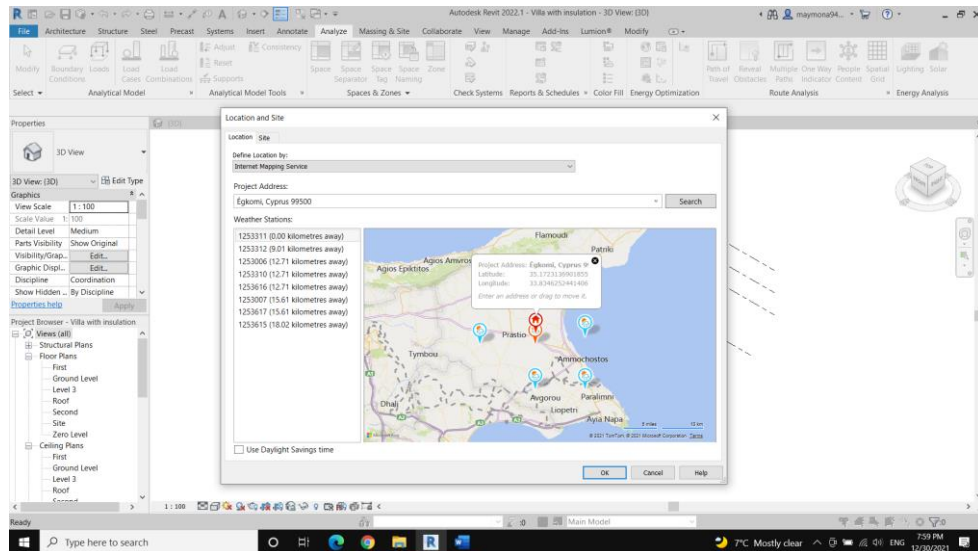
Autodesk Revit 2022.1 - Villa with insulation - 3D View: {3D}
maymona94...

File Architecture Structure Steel Precast Systems Insert Annotate Analyze Massing & Site Collaborate View Manage Add-Ins Lumion® Modify

Modify Boundary Conditions Loads Load Cases Load Combinations Adjust Reset Supports Consistency Space Space Separator Space Tag Space Naming Zone Path of Travel Reveal Obstacles Multiple Paths One Way Indicator People Content Spatial Grid Lighting Solar

Select Analytical Model Analytical Model Tools Spaces & Zones Check Systems Reports & Schedules Color Fill Energy Optimization Route Analysis Energy Analysis

Properties

3D View

3D View: {3D} Edit Type
Graphics
View Scale 1 : 100
Scale Value 1: 100
Detail Level Medium
Parts Visibility Show Original
Visibility/Grap... Edit...
Graphic Displ... Edit...
Discipline Coordination
Show Hidden ... By Discipline
Properties help Apply

Project Browser - Villa with insulation
Views (all)
Structural Plans
Floor Plans
First
Ground Level
Level 3
Roof
Second
Site
Zero Level
Ceiling Plans
First
Ground Level
Level 3
Roof
Second

Location and Site
Location Site
Define Location by:
Internet Mapping Service
Project Address:
Egkomi, Cyprus 99500
Search
Weather Stations:
1253311 (0.00 kilometres away)
1253312 (9.01 kilometres away)
1253006 (12.71 kilometres away)
1253310 (12.71 kilometres away)
1253616 (12.71 kilometres away)
1253007 (15.61 kilometres away)
1253617 (15.61 kilometres away)
1253615 (18.02 kilometres away)

Project Address: Egkomi, Cyprus 9
Latitude: 35.1723136901855
Longitude: 33.8346252441406
Enter an address or drag to move it.

Flamoudi
Patriki
Agios Amvros
Agios Epiktitos
Prastio
Tymbou
Ammochostos
Dhali
Avgorou
Paralimni
Liopetri
Ayia Napa
© 2021 TomTom © 2021 Microsoft Corporation Terms

Use Daylight Savings time
OK Cancel Help

1 : 100
Ready
:0 Main Model
Type here to search
7°C Mostly clear ENG 7:59 PM 12/30/2021